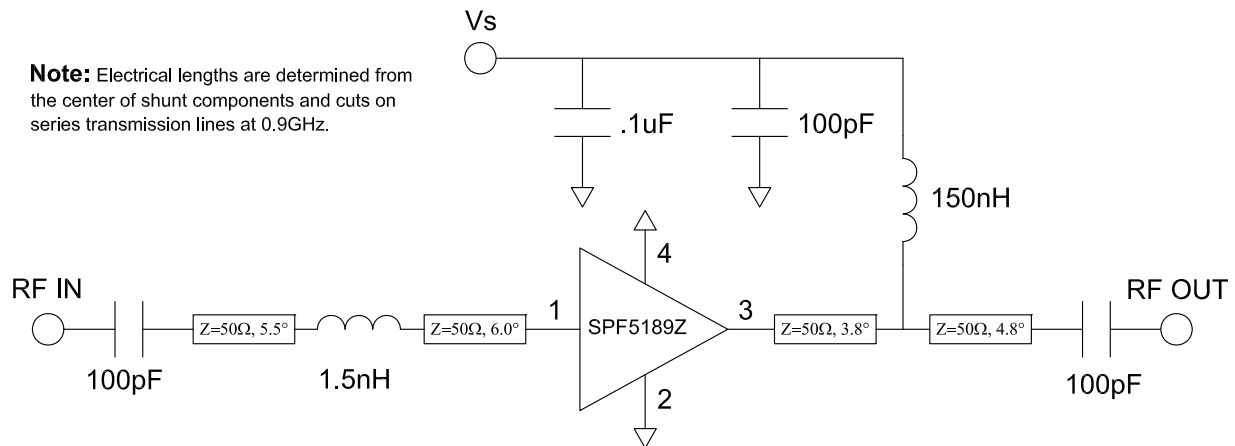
Note: Electrical lengths are determined from the center of shunt components and cuts on series transmission lines at 0.9GHz.

Vs

.1uF

100pF

150nH

4

RF IN

100pF

$Z=50\Omega$, 5.5°

1.5nH

$Z=50\Omega$, 6.0°

1

SPF5189Z

3

2

$Z=50\Omega$, 3.8°

$Z=50\Omega$, 4.8°

RF OUT

100pF